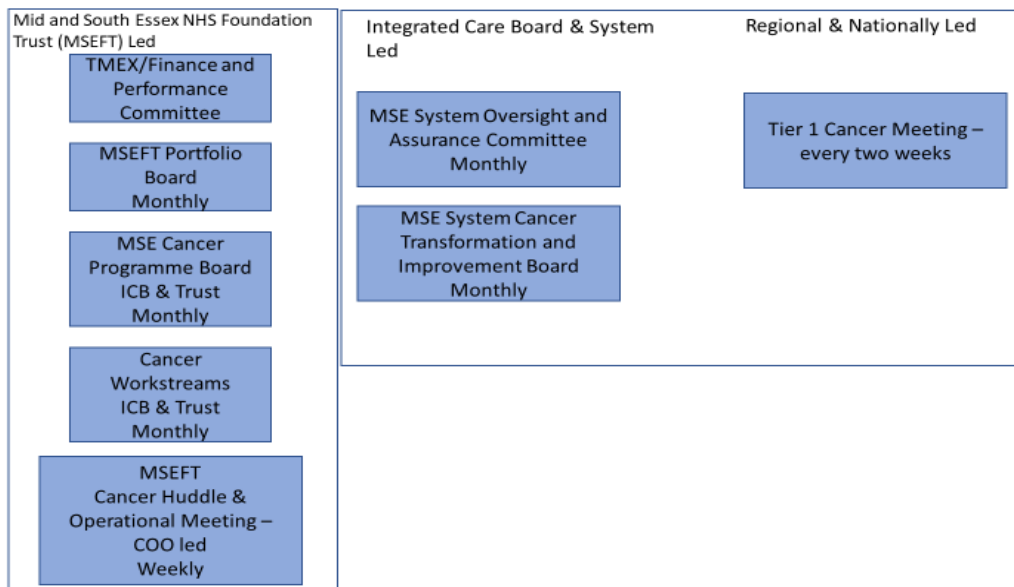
Mid and South Essex NHS Foundation Trust (MSEFT) Led

TMEX/Finance and Performance Committee

MSEFT Portfolio Board Monthly

MSE Cancer Programme Board ICB & Trust Monthly

Cancer Workstreams ICB & Trust Monthly

MSEFT Cancer Huddle & Operational Meeting – COO led Weekly

Integrated Care Board & System Led

MSE System Oversight and Assurance Committee Monthly

MSE System Cancer Transformation and Improvement Board Monthly

Regional & Nationally Led

Tier 1 Cancer Meeting – every two weeks